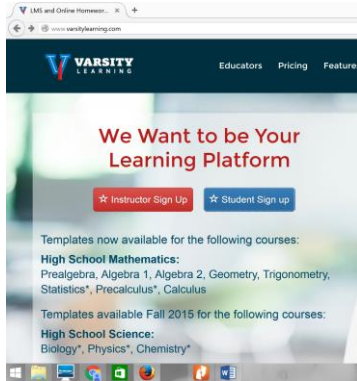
LMS and Online Homewor... ×

www.varsitylearning.com

VARSITY LEARNING

Educators Pricing Feature

We Want to be Your Learning Platform

Instructor Sign Up Student Sign up

Templates now available for the following courses:

High School Mathematics:
Prealgebra, Algebra 1, Algebra 2, Geometry, Trigonometry, Statistics*, Precalculus*, Calculus

Templates available Fall 2015 for the following courses:

High School Science:
Biology*, Physics*, Chemistry*